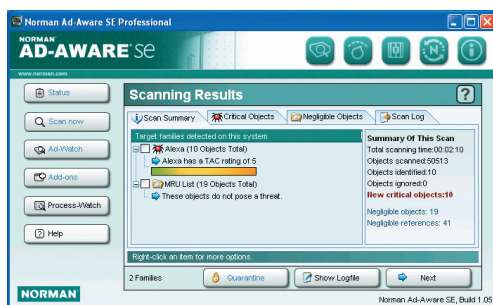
Norman Ad-Aware SE Professional

NORMAN
AD-AWARE SE

www.norman.com

Status

Scan now

Ad-Watch

Add-ons

Process-Watch

Help

Scanning Results

Scan Summary | Critical Objects | Negligible Objects | Scan Log

Target families detected on this system

Alexa (10 Objects Total)
Alexa has a TAC rating of 5

MRU List (19 Objects Total)
These objects do not pose a threat.

Summary Of This Scan
Total scanning time:00:02:10
Objects scanned:50513
Objects identified:10
Objects ignored:0
New critical objects:10

Negligible objects: 19
Negligible references: 41

Right-click an item for more options.

2 Families

Quarantine

Show Logfile

Next

NORMAN

Norman Ad-Aware SE, Build 1.05